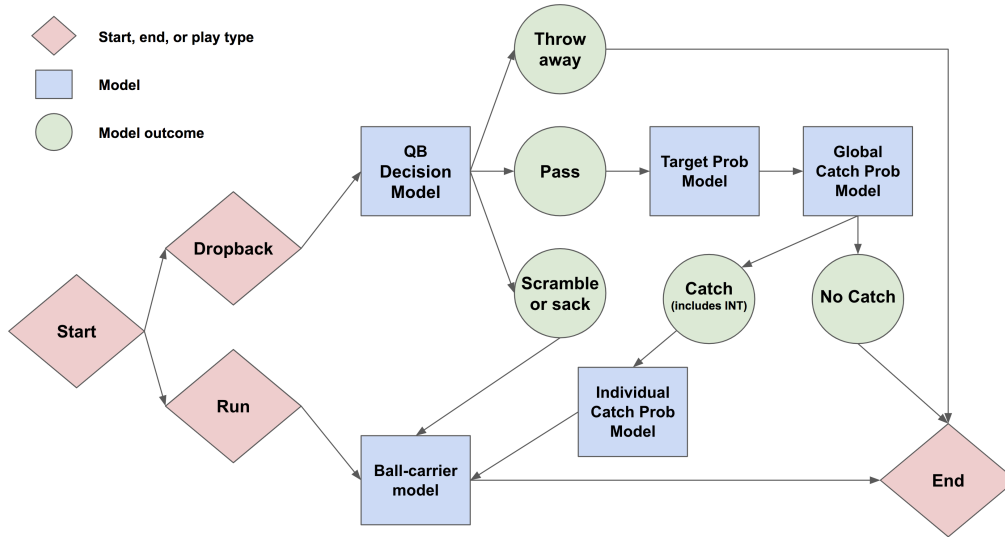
Start, end, or play type

Model

Model outcome

Start

Dropback

Run

QB Decision Model

Throw away

Pass

Scramble or sack

Target Prob Model

Global Catch Prob Model

Catch (includes INT)

No Catch

Individual Catch Prob Model

Ball-carrier model

End